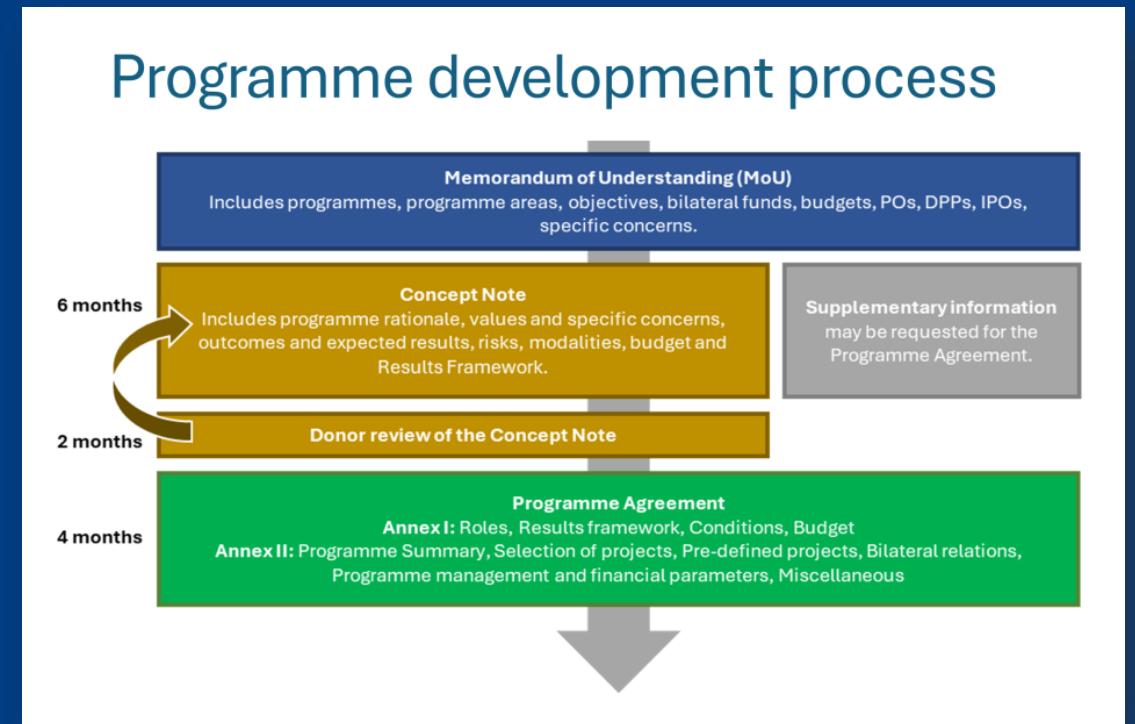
Programme development process

Memorandum of Understanding (MoU)
Includes programmes, programme areas, objectives, bilateral funds, budgets, POs, DPPs, IPOs, specific concerns.

6 months

Concept Note
Includes programme rationale, values and specific concerns, outcomes and expected results, risks, modalities, budget and Results Framework.

Supplementary information may be requested for the Programme Agreement.

2 months

Donor review of the Concept Note

4 months

Programme Agreement
Annex I: Roles, Results framework, Conditions, Budget
Annex II: Programme Summary, Selection of projects, Pre-defined projects, Bilateral relations, Programme management and financial parameters, Miscellaneous